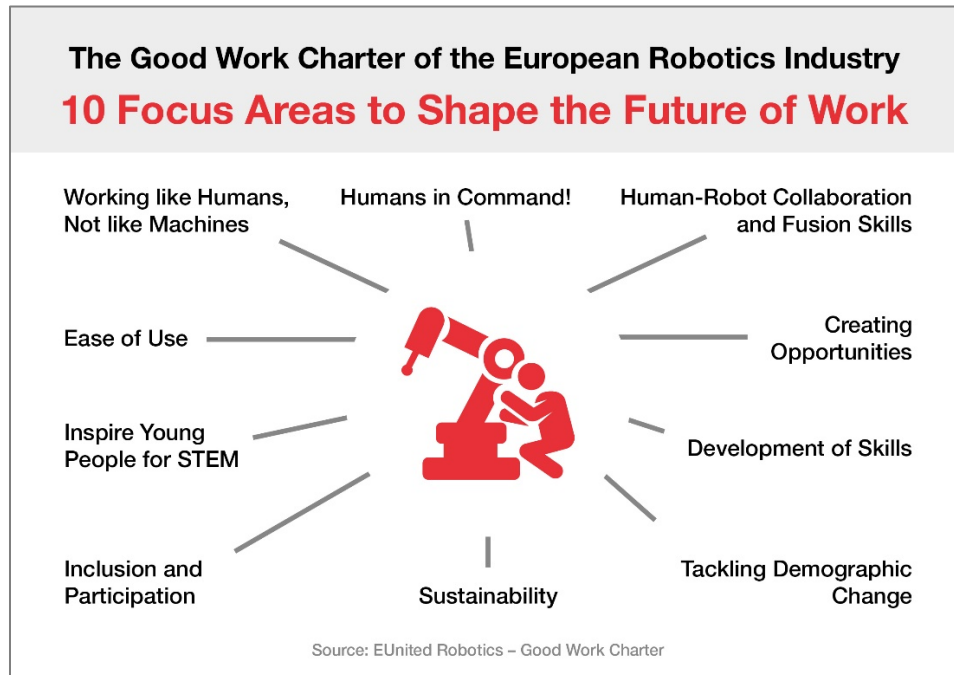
The Good Work Charter of the European Robotics Industry
10 Focus Areas to Shape the Future of Work

Working like Humans, Not like Machines

Humans in Command!

Human-Robot Collaboration and Fusion Skills

Ease of Use

Creating Opportunities

Inspire Young People for STEM

Development of Skills

Inclusion and Participation

Sustainability

Tackling Demographic Change

Source: EUnited Robotics – Good Work Charter